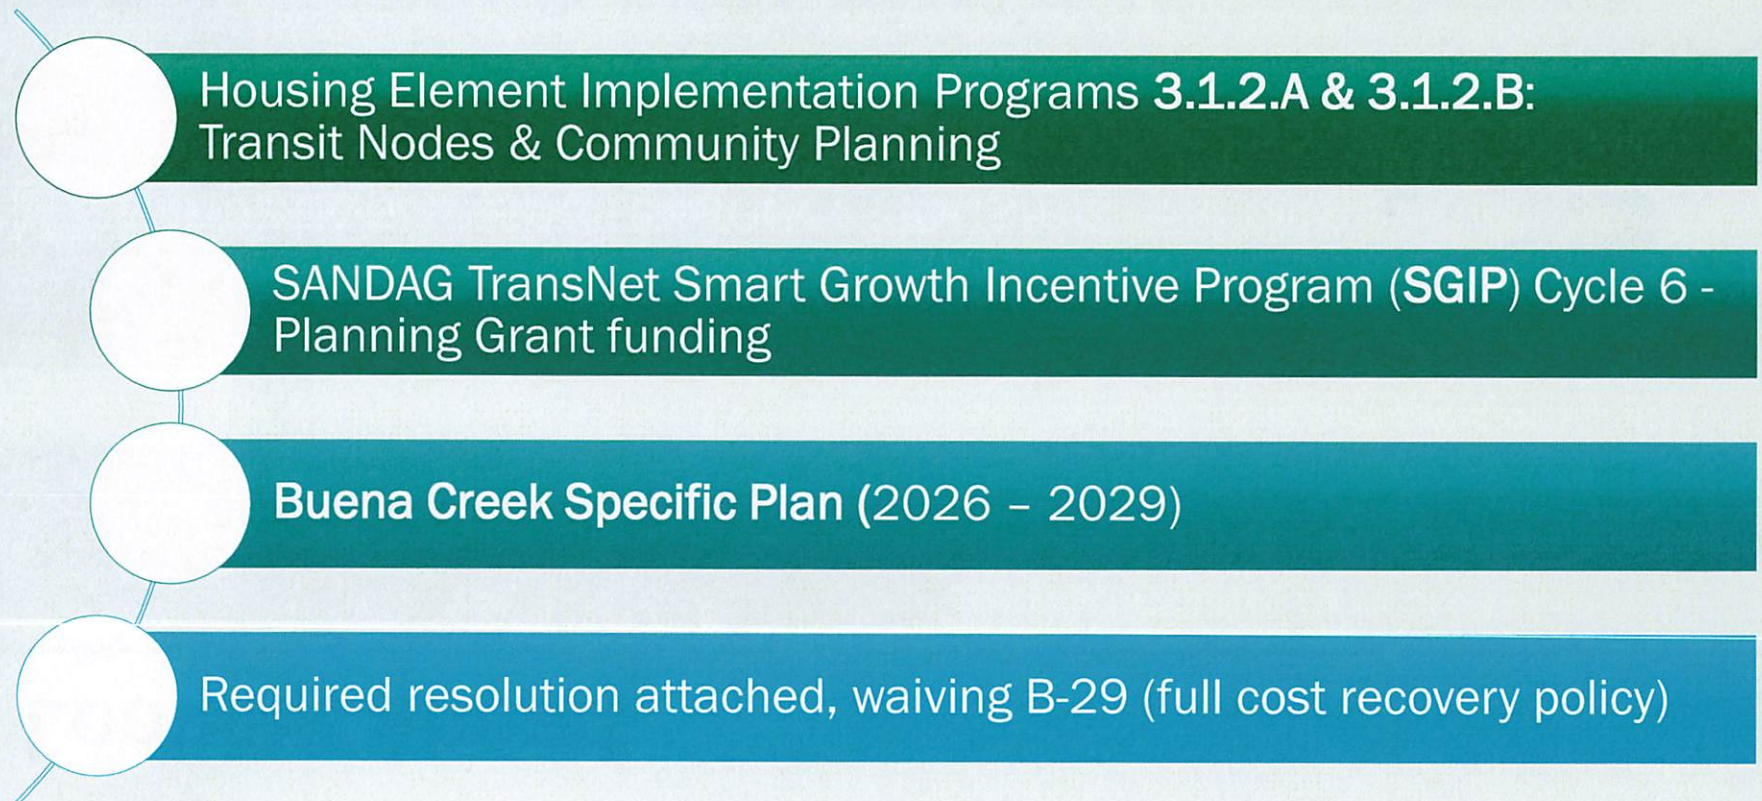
Housing Element Implementation Programs 3.1.2.A & 3.1.2.B: Transit Nodes & Community Planning

SANDAG TransNet Smart Growth Incentive Program (SGIP) Cycle 6 - Planning Grant funding

Buena Creek Specific Plan (2026 – 2029)

Required resolution attached, waiving B-29 (full cost recovery policy)